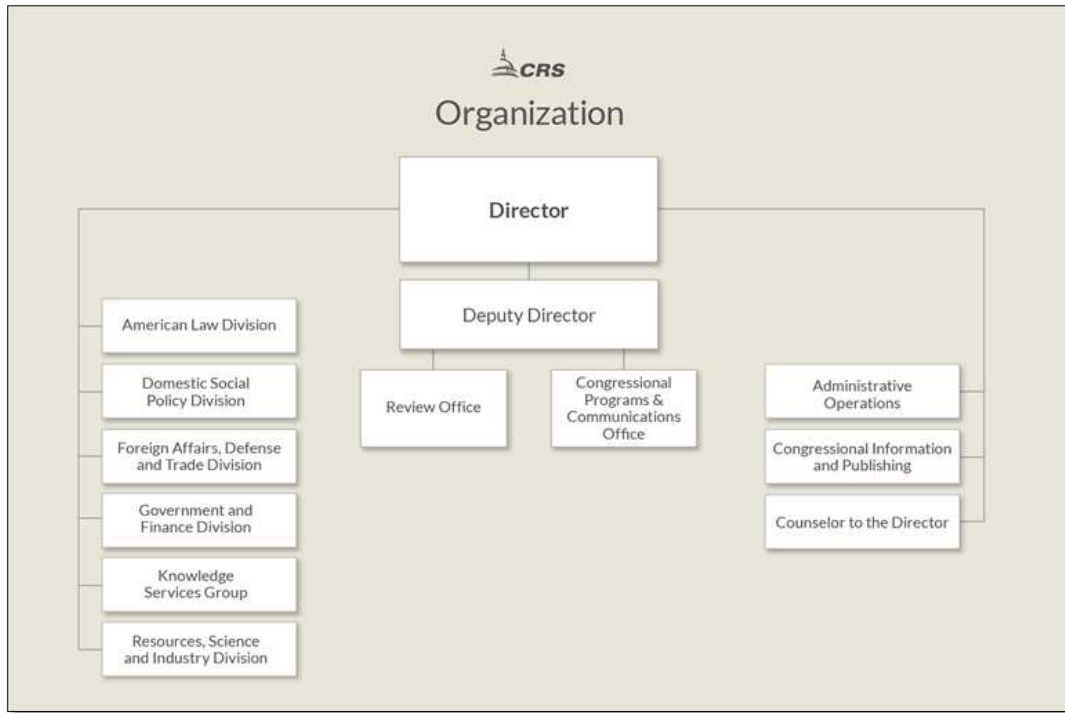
CRS

Organization

Director

Deputy Director

American Law Division

Domestic Social Policy Division

Foreign Affairs, Defense and Trade Division

Government and Finance Division

Knowledge Services Group

Resources, Science and Industry Division

Review Office

Congressional Programs & Communications Office

Administrative Operations

Congressional Information and Publishing

Counselor to the Director